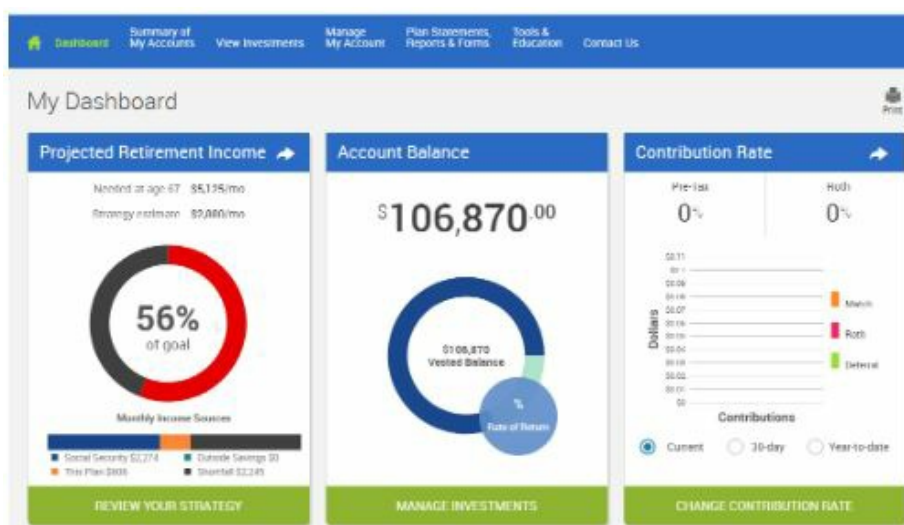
Dashboard Summary of My Accounts View Investments Manage My Account Plan Statements, Reports & Forms Tools & Education Contact Us

My Dashboard

Print

Projected Retirement Income

Needed at age 67 $5,135/mo

Strategy estimate $2,880/mo

56%
of goal

Monthly Income Sources

Social Security $2,274
This Plan $606
Outside Savings $0
Shortfall $2,245

REVIEW YOUR STRATEGY

Account Balance

$106,870.00

$106,870
Vested Balance

%
Rate of Return

MANAGE INVESTMENTS

Contribution Rate

Pre-Tax
0%

Roth
0%

$0.11
$0.1
$0.09
$0.08
$0.07
$0.06
$0.05
$0.04
$0.03
$0.02
$0.01
$0

Dollars

Contributions

Match
Roth
Deferral

Current 30-day Year-to-date

CHANGE CONTRIBUTION RATE